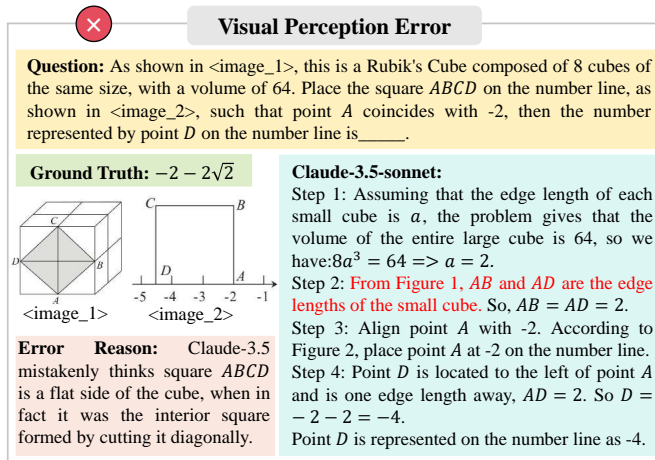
Visual Perception Error

**Question:** As shown in <image_1>, this is a Rubik's Cube composed of 8 cubes of the same size, with a volume of 64. Place the square $ABCD$ on the number line, as shown in <image_2>, such that point $A$ coincides with -2, then the number represented by point $D$ on the number line is\_\_\_\_\_\_.

**Ground Truth:** $-2-2\sqrt{2}$

C
B
D
A

C
B
D
A
-5 -4 -3 -2 -1

<image_1> <image_2>

**Error Reason:** Claude-3.5 mistakenly thinks square $ABCD$ is a flat side of the cube, when in fact it was the interior square formed by cutting it diagonally.

**Claude-3.5-sonnet:**
Step 1: Assuming that the edge length of each small cube is $a$, the problem gives that the volume of the entire large cube is 64, so we have: $8a^3 = 64 => a = 2$.
Step 2: From Figure 1, $AB$ and $AD$ are the edge lengths of the small cube. So, $AB = AD = 2$.
Step 3: Align point $A$ with -2. According to Figure 2, place point $A$ at -2 on the number line.
Step 4: Point $D$ is located to the left of point $A$ and is one edge length away, $AD = 2$. So $D = -2-2 = -4$.
Point $D$ is represented on the number line as -4.